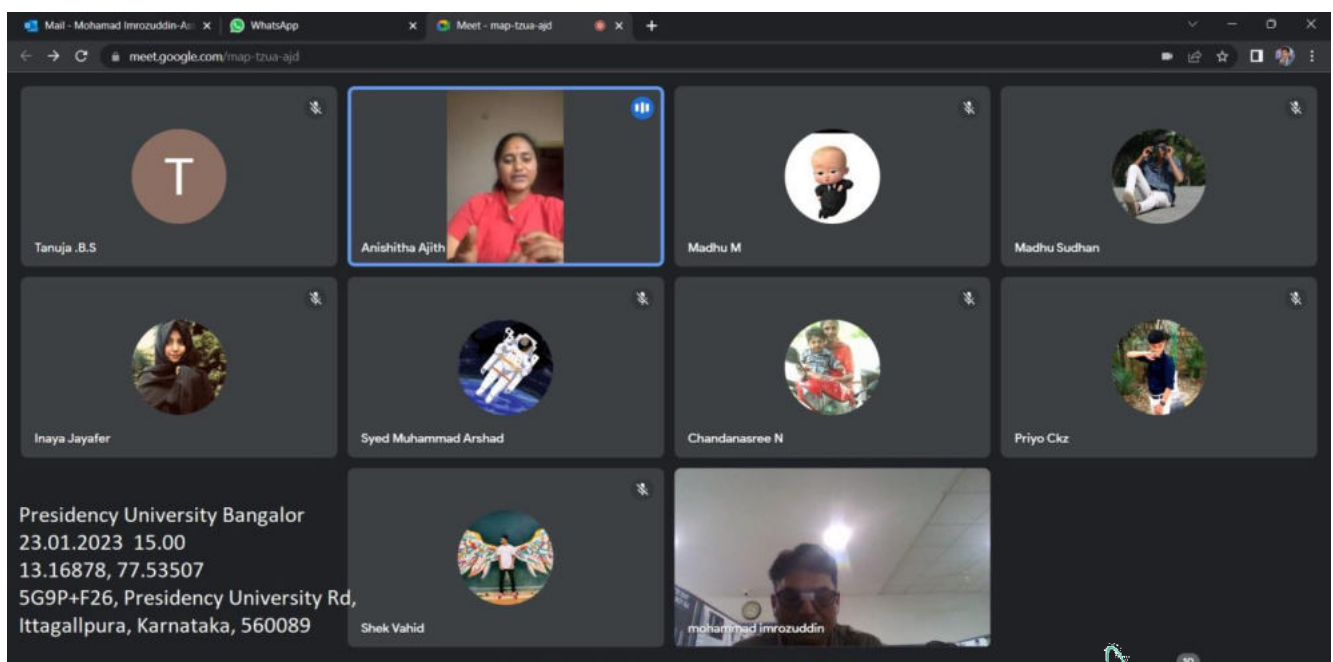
Mail - Mohamad Imrozuddin-As
WhatsApp
Meet - map-tzua-ajd
meet.google.com/map-tzua-ajd

T
Tanuja .B.S
Anishitha Ajith
Madhu M
Madhu Sudhan
Inaya Jayafer
Syed Muhammad Arshad
Chandanasree N
Priyo Ckz
Shek Vahid
mohammad imrozuddin

Presidency University Bangalor
23.01.2023 15.00
13.16878, 77.53507
5G9P+F26, Presidency University Rd, Ittagallpura, Karnataka, 560089